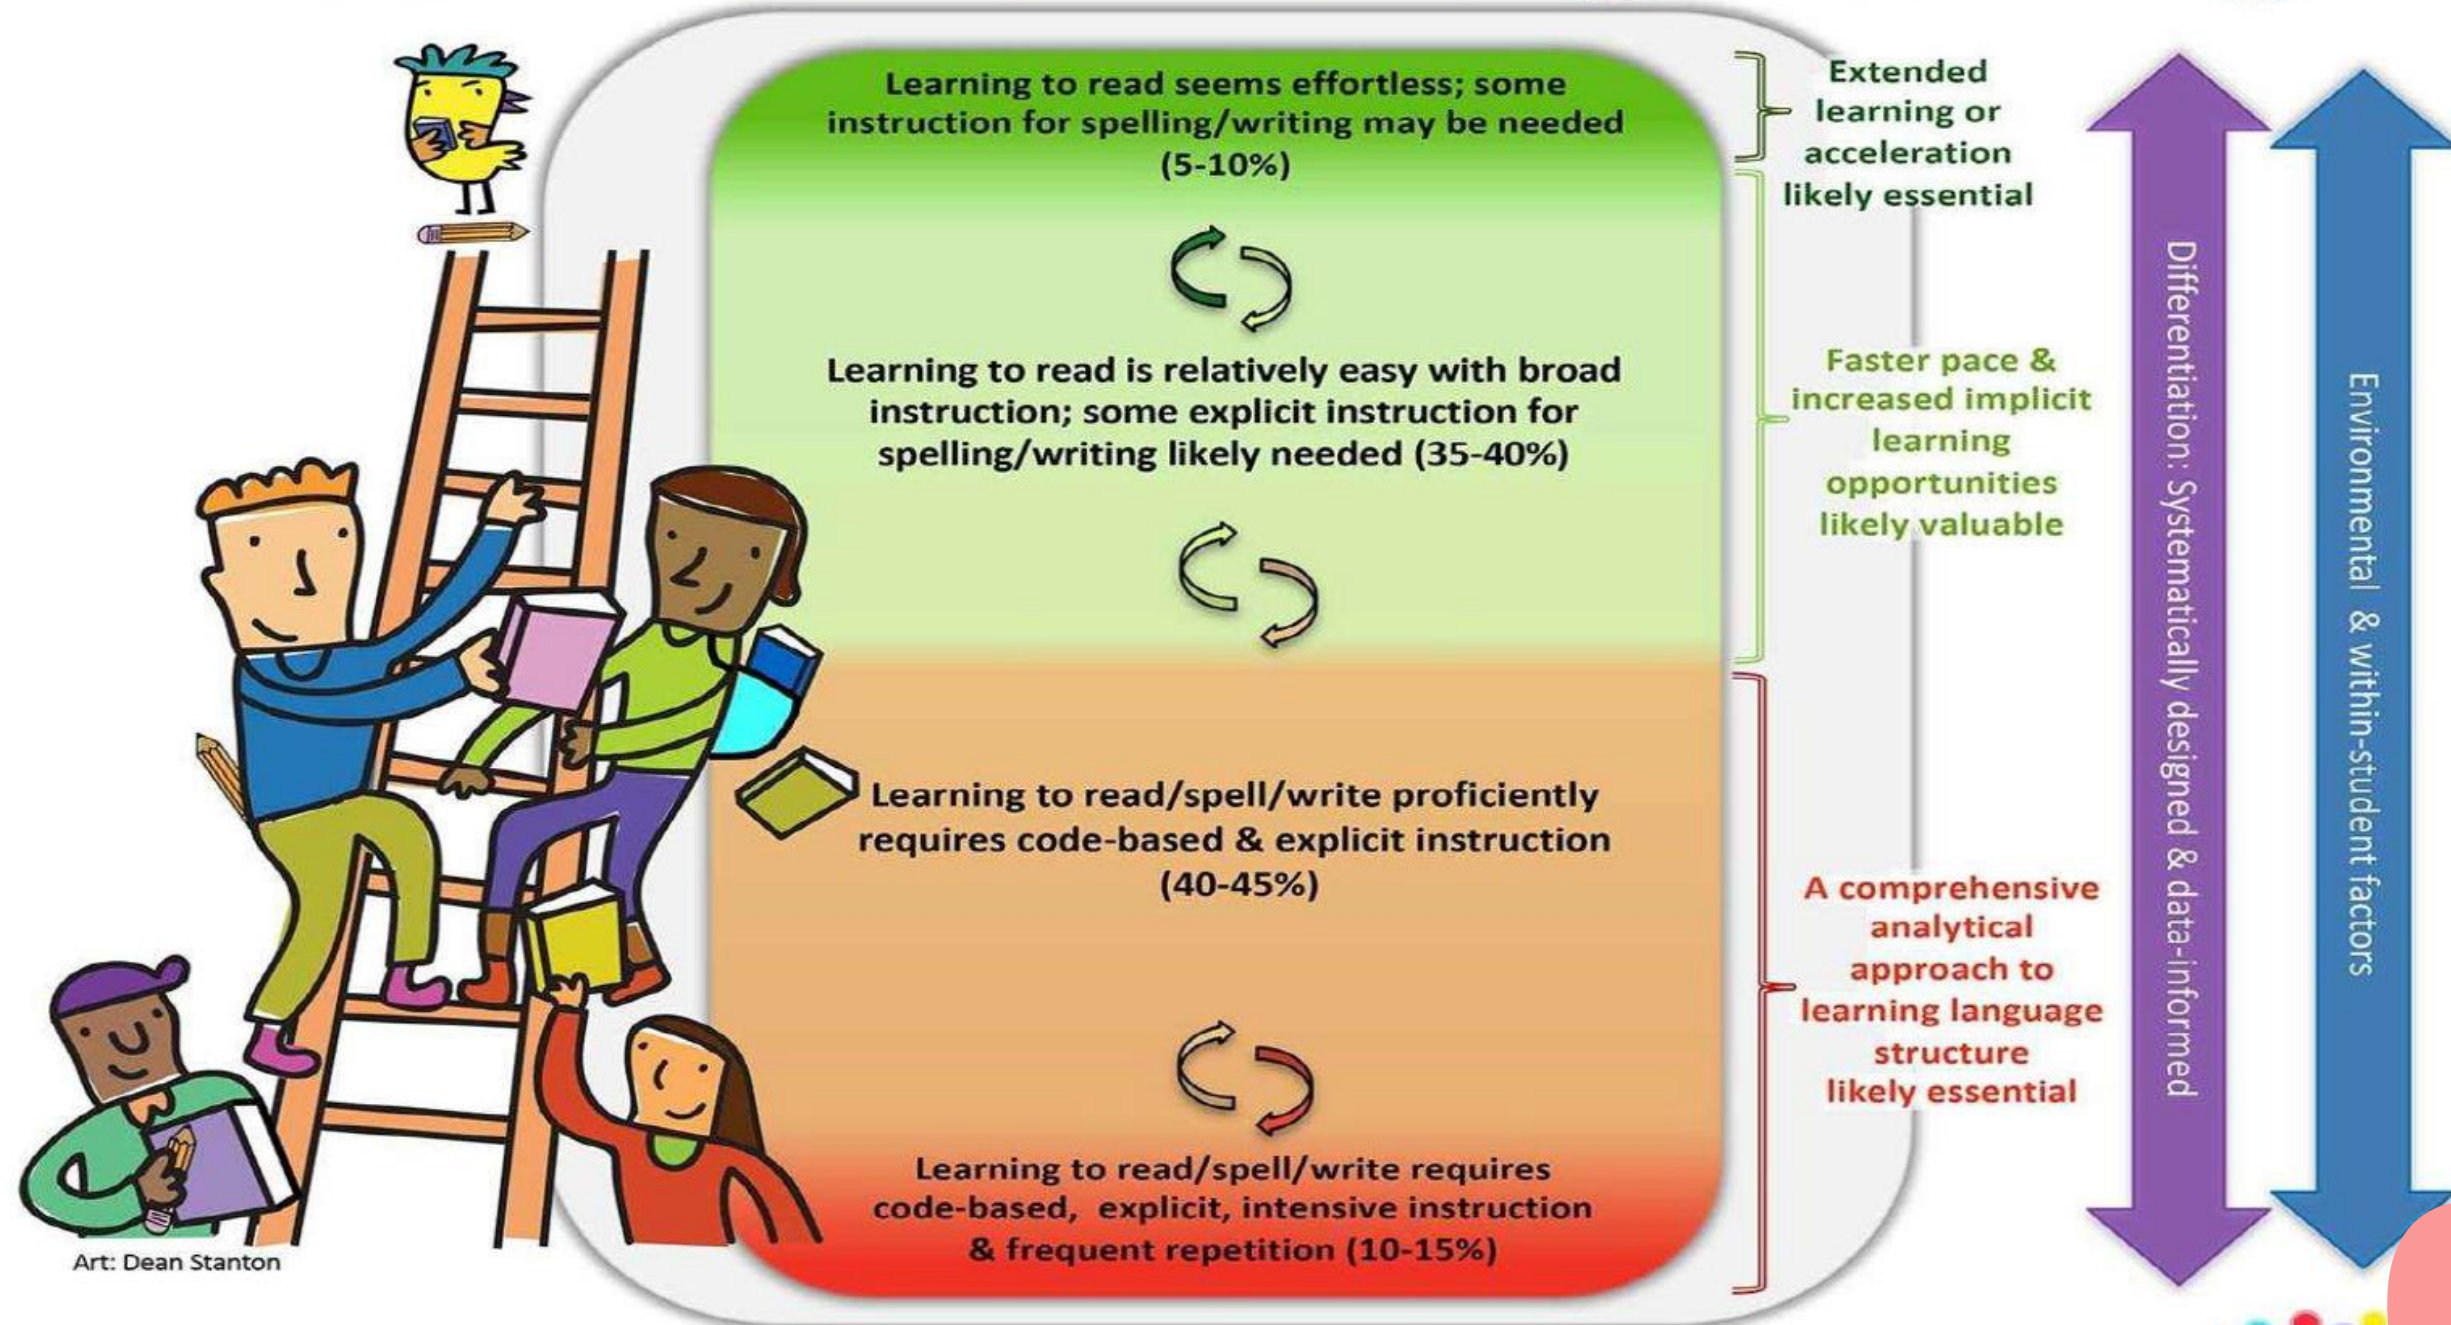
Learning to read seems effortless; some instruction for spelling/writing may be needed (5-10%)

Learning to read is relatively easy with broad instruction; some explicit instruction for spelling/writing likely needed (35-40%)

Learning to read/spell/write proficiently requires code-based & explicit instruction (40-45%)

Learning to read/spell/write requires code-based, explicit, intensive instruction & frequent repetition (10-15%)

Extended learning or acceleration likely essential

Faster pace & increased implicit learning opportunities likely valuable

A comprehensive analytical approach to learning language structure likely essential

Differentiation: Systematically designed & data-informed

Environmental & within-student factors

Art: Dean Stanton